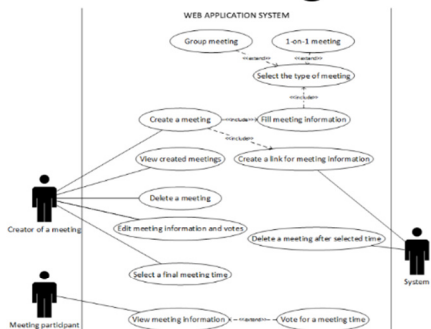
WEB APPLICATION SYSTEM

Group meeting

1-on-1 meeting

<<extend>>

<<extend>>

Select the type of meeting

<<include>>

Create a meeting

<<include>>

Fill meeting information

<<include>>

View created meetings

Create a link for meeting information

Delete a meeting

Edit meeting information and votes

Delete a meeting after selected time

Creator of a meeting

Select a final meeting time

System

Meeting participant

View meeting information

<<extend>>

Vote for a meeting time